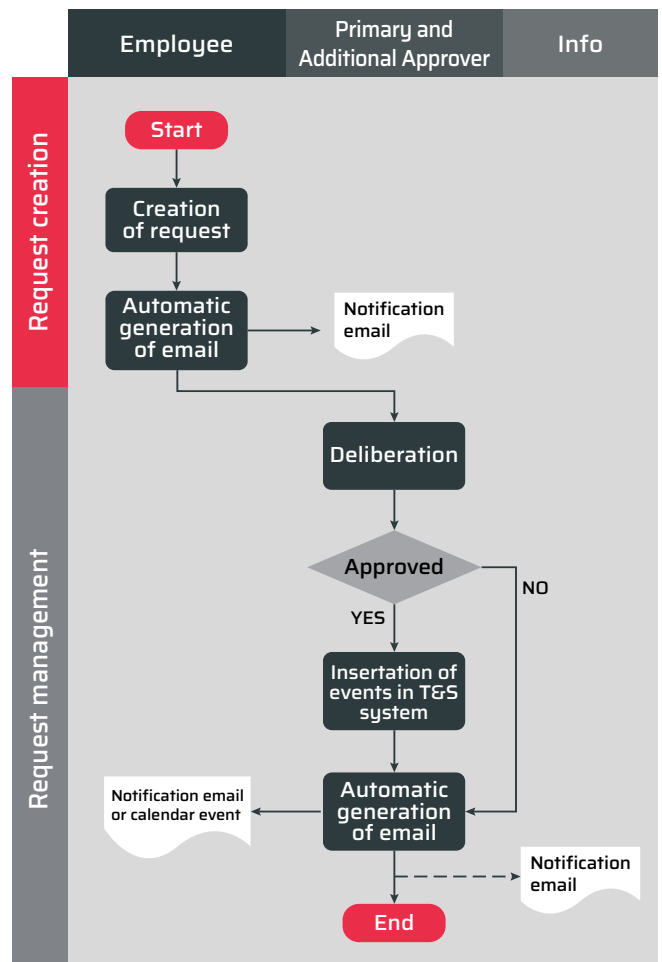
Employee

Primary and Additional Approver

Info

Request creation

Request management

Start

Creation of request

Automatic generation of email

Notification email

Deliberation

Approved

NO

YES

Insertation of events in T&S system

Notification email or calendar event

Automatic generation of email

Notification email

End